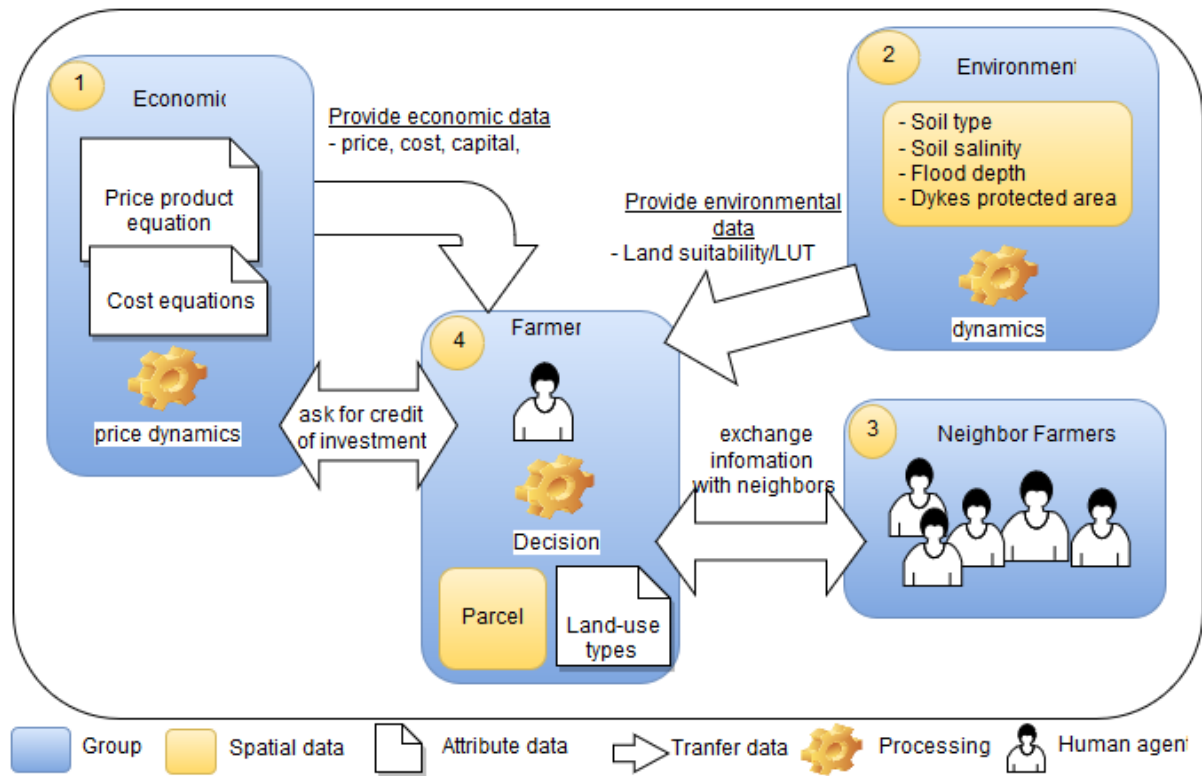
1 Economic

Price product equation

Cost equations

price dynamics

Provide economic data
- price, cost, capital,

2 Environment

- Soil type
- Soil salinity
- Flood depth
- Dykes protected area

dynamics

Provide environmental data
- Land suitability/LUT

4 Farmer

Decision

Parcel

Land-use types

ask for credit of investment

exchange infomation with neighbors

3 Neighbor Farmers

Group   Spatial data   Attribute data   Tranfer data   Processing   Human agen